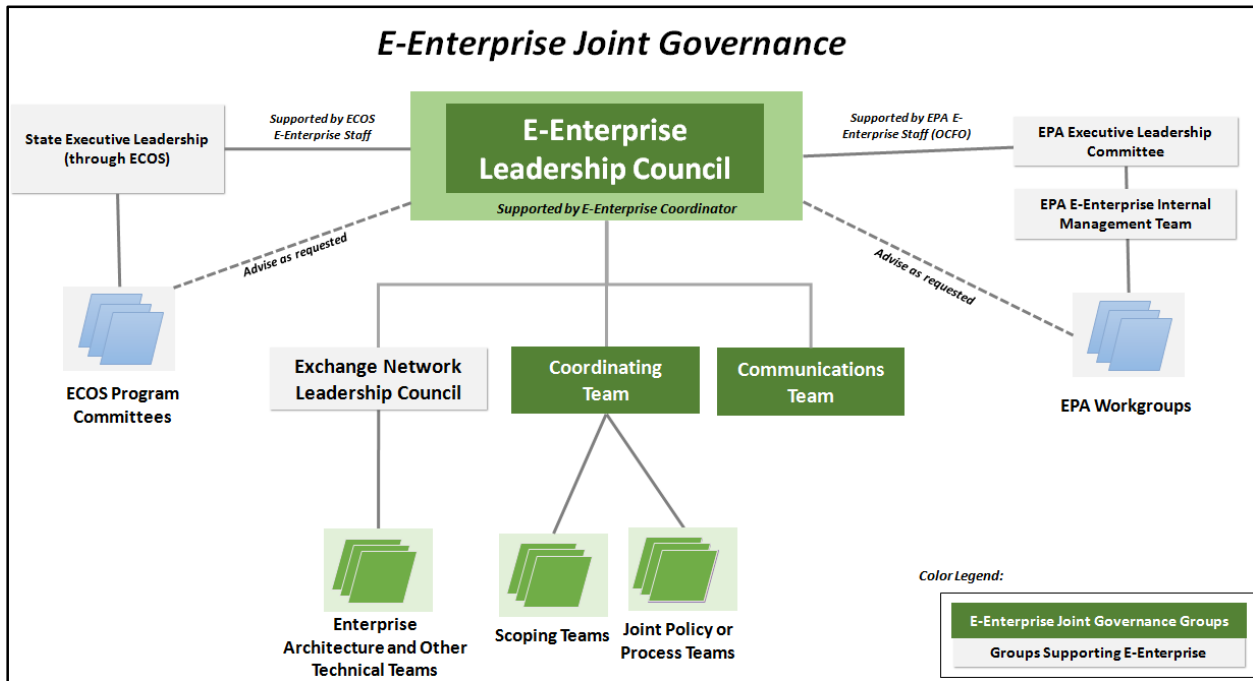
E-Enterprise Joint Governance

State Executive Leadership (through ECOS)

Supported by ECOS E-Enterprise Staff

E-Enterprise Leadership Council

Supported by E-Enterprise Coordinator

Supported by EPA E-Enterprise Staff (OCFO)

EPA Executive Leadership Committee

EPA E-Enterprise Internal Management Team

Advise as requested

Advise as requested

ECOS Program Committees

Exchange Network Leadership Council

Coordinating Team

Communications Team

EPA Workgroups

Enterprise Architecture and Other Technical Teams

Scoping Teams

Joint Policy or Process Teams

Color Legend:

E-Enterprise Joint Governance Groups

Groups Supporting E-Enterprise